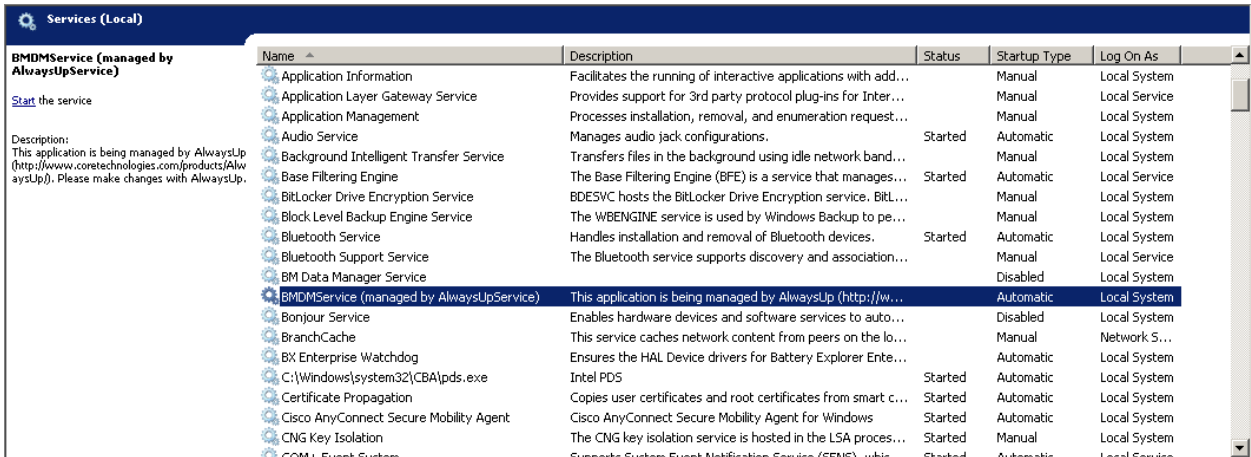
Services (Local)

BMDMService (managed by AlwaysUpService)

Start the service

Description:
This application is being managed by AlwaysUp (http://www.coretechnologies.com/products/AlwaysUp/). Please make changes with AlwaysUp.

| Name | Description | Status | Startup Type | Log On As |
|---|---|---|---|---|
| Application Information | Facilitates the running of interactive applications with add... | | Manual | Local System |
| Application Layer Gateway Service | Provides support for 3rd party protocol plug-ins for Inter... | | Manual | Local Service |
| Application Management | Processes installation, removal, and enumeration request... | | Manual | Local System |
| Audio Service | Manages audio jack configurations. | Started | Automatic | Local System |
| Background Intelligent Transfer Service | Transfers files in the background using idle network band... | | Manual | Local System |
| Base Filtering Engine | The Base Filtering Engine (BFE) is a service that manages... | Started | Automatic | Local Service |
| BitLocker Drive Encryption Service | BDESVC hosts the BitLocker Drive Encryption service. BitL... | | Manual | Local System |
| Block Level Backup Engine Service | The WBENGINE service is used by Windows Backup to pe... | | Manual | Local System |
| Bluetooth Service | Handles installation and removal of Bluetooth devices. | Started | Automatic | Local System |
| Bluetooth Support Service | The Bluetooth service supports discovery and association... | | Manual | Local Service |
| BM Data Manager Service | | | Disabled | Local System |
| BMDMService (managed by AlwaysUpService) | This application is being managed by AlwaysUp (http://w... | | Automatic | Local System |
| Bonjour Service | Enables hardware devices and software services to auto... | | Disabled | Local System |
| BranchCache | This service caches network content from peers on the lo... | | Manual | Network S... |
| BX Enterprise Watchdog | Ensures the HAL Device drivers for Battery Explorer Ente... | | Automatic | Local System |
| C:\Windows\system32\CBA\pds.exe | Intel PDS | Started | Automatic | Local System |
| Certificate Propagation | Copies user certificates and root certificates from smart c... | Started | Automatic | Local System |
| Cisco AnyConnect Secure Mobility Agent | Cisco AnyConnect Secure Mobility Agent for Windows | Started | Automatic | Local System |
| CNG Key Isolation | The CNG key isolation service is hosted in the LSA proces... | Started | Manual | Local System |